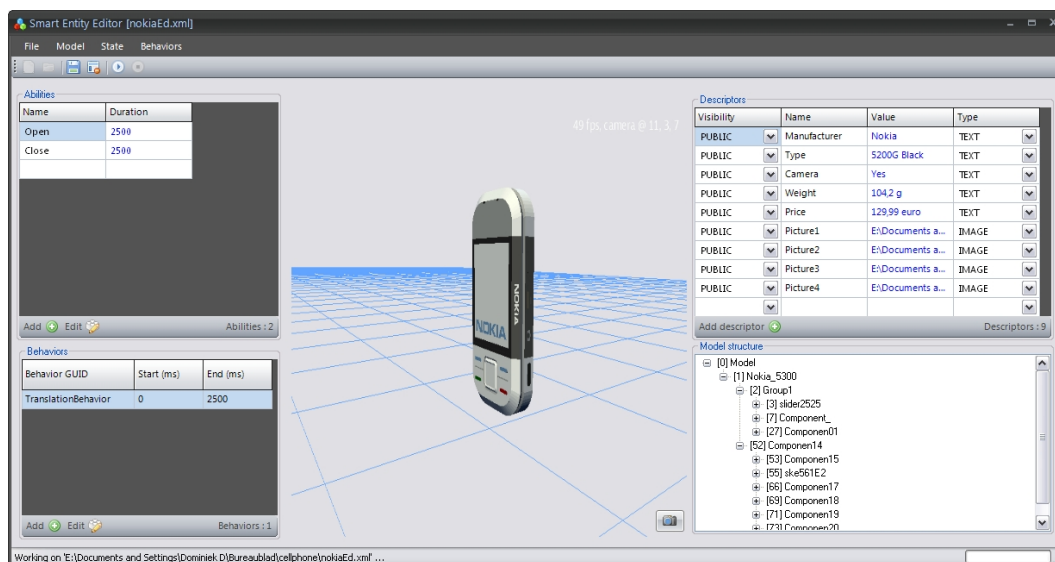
Smart Entity Editor [nokiaEd.xml]

File Model State Behaviors

Abilities

| Name | Duration |
|---|---|
| Open | 2500 |
| Close | 2500 |
| | |

Add Edit Abilities : 2

Behaviors

| Behavior GUID | Start (ms) | End (ms) |
|---|---|---|
| TranslationBehavior | 0 | 2500 |

Add Edit Behaviors : 1

49 fps, camera @ 11, 3, 7

NOKIA

NOKIA

Descriptors

| Visibility | Name | Value | Type |
|---|---|---|---|
| PUBLIC | Manufacturer | Nokia | TEXT |
| PUBLIC | Type | 5200G Black | TEXT |
| PUBLIC | Camera | Yes | TEXT |
| PUBLIC | Weight | 104,2 g | TEXT |
| PUBLIC | Price | 129,99 euro | TEXT |
| PUBLIC | Picture1 | E:\Documents a... | IMAGE |
| PUBLIC | Picture2 | E:\Documents a... | IMAGE |
| PUBLIC | Picture3 | E:\Documents a... | IMAGE |
| PUBLIC | Picture4 | E:\Documents a... | IMAGE |
| | | | |

Add descriptor Descriptors : 9

Model structure

[0] Model
[1] Nokia_5300
[2] Group1
[3] slider2525
[7] Component_
[27] Componen01
[52] Componen14
[53] Componen15
[55] ske561E2
[66] Componen17
[69] Componen18
[71] Componen19
[73] Componen20

Working on 'E:\Documents and Settings\Dominiek D\Bureaublad\cellphone\nokiaEd.xml' ...